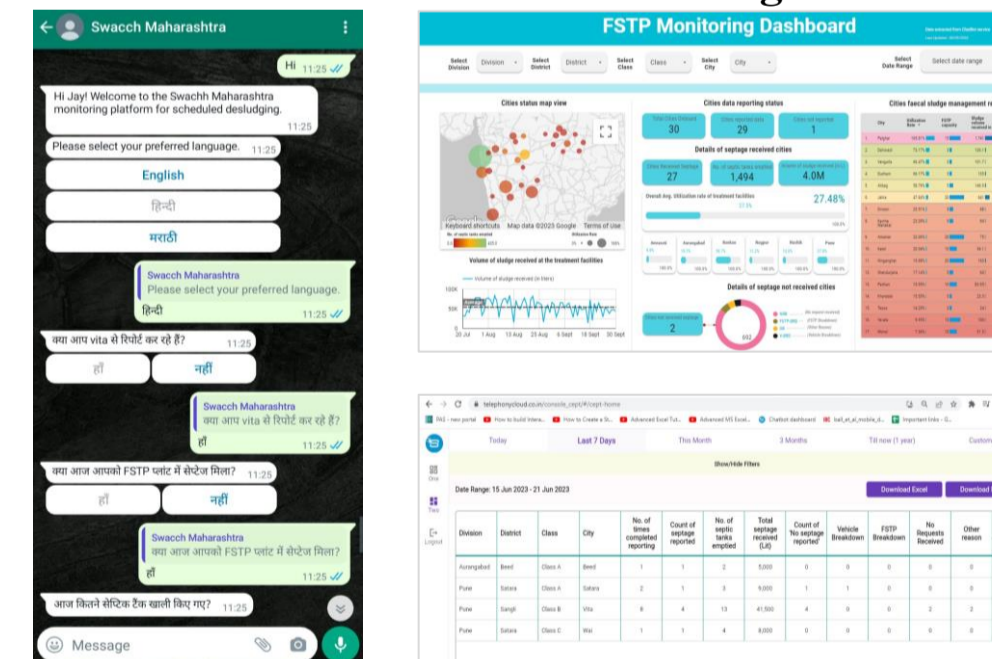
Swacch Maharashtra

Hi 11:25

Hi Jay! Welcome to the Swachh Maharashtra monitoring platform for scheduled desludging. 11:25

Please select your preferred language. 11:25

English

हिन्दी

मराठी

Swacch Maharashtra
Please select your preferred language.
हिन्दी 11:25

क्या आप vita से रिपोर्ट कर रहे हैं? 11:25

हाँ

नहीं

Swacch Maharashtra
क्या आप vita से रिपोर्ट कर रहे हैं?
हाँ 11:25

क्या आज आपको FSTP प्लांट में सेप्टेज मिला? 11:25

हाँ

नहीं

Swacch Maharashtra
क्या आज आपको FSTP प्लांट में सेप्टेज मिला?
हाँ 11:25

आज कितने सेप्टिक टैंक खाली किए गए? 11:25

Message

FSTP Monitoring Dashboard

Select Division | Division | Select District | District | Select Class | Class | Select City | City | Select Date Range | Select date range

Cities status map view

Keyboard shortcuts Map data ©2023 Google Terms of use

Volume of sludge received at the treatment facilities

Volume of sludge received (in liters)

100K
50K
0

20 Jul 1 Aug 13 Aug 25 Aug 6 Sept 18 Sept 30 Sept

Cities data reporting status

Total Cities Onboard 30
Cities reported data 29
Cities not reported 1

Details of septage received cities

Cities Received Septage 27
No. of septic tanks emptied 1,494
Volume of sludge received 4.0M

Overall Avg. Utilization rate of treatment facilities 27.48%

Amravati Aurangabad Konkan Nagpur Nashik Pune

Details of septage not received cities

2

692

Cities faecal sludge management re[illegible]

telephonycloud.co.in/console_cept/#/cept-home

Today | Last 7 Days | This Month | 3 Months | Till now (1 year) | Custom

Show/Hide Filters

Date Range: 15 Jun 2023 - 21 Jun 2023

Download Excel | Download

| Division | District | Class | City | No. of times completed reporting | Count of septage reported | No. of septic tanks emptied | Total septage received (Lit) | Count of 'No septage reported' | Vehicle Breakdown | FSTP Breakdown | No Requests Received | Other reason |
|---|---|---|---|---|---|---|---|---|---|---|---|---|
| Aurangabad | Beed | Class A | Beed | 1 | 1 | 2 | 5,000 | 0 | 0 | 0 | 0 | 0 |
| Pune | Satara | Class A | Satara | 2 | 1 | 3 | 9,000 | 1 | 1 | 0 | 0 | 0 |
| Pune | Sangli | Class B | Vita | 8 | 4 | 13 | 41,500 | 4 | 0 | 0 | 2 | 2 |
| Pune | Satara | Class C | Wai | 1 | 1 | 4 | 8,000 | 0 | 0 | 0 | 0 | 0 |